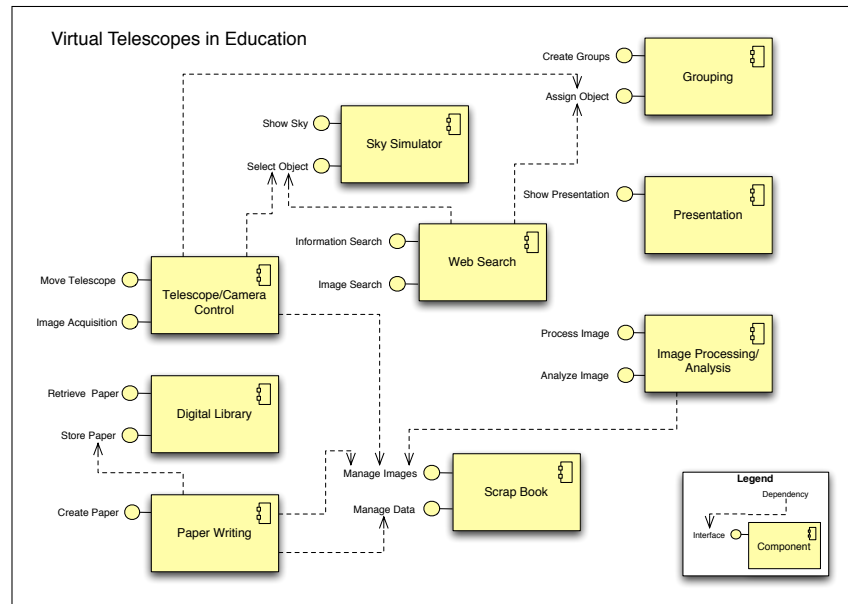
Virtual Telescopes in Education

Create Groups

Assign Object

Grouping

Show Sky

Sky Simulator

Select Object

Show Presentation

Presentation

Information Search

Web Search

Image Search

Move Telescope

Telescope/Camera Control

Image Acquisition

Process Image

Image Processing/ Analysis

Analyze Image

Retrieve Paper

Digital Library

Store Paper

Manage Images

Scrap Book

Manage Data

Create Paper

Paper Writing

Legend

Dependency

Interface

Component